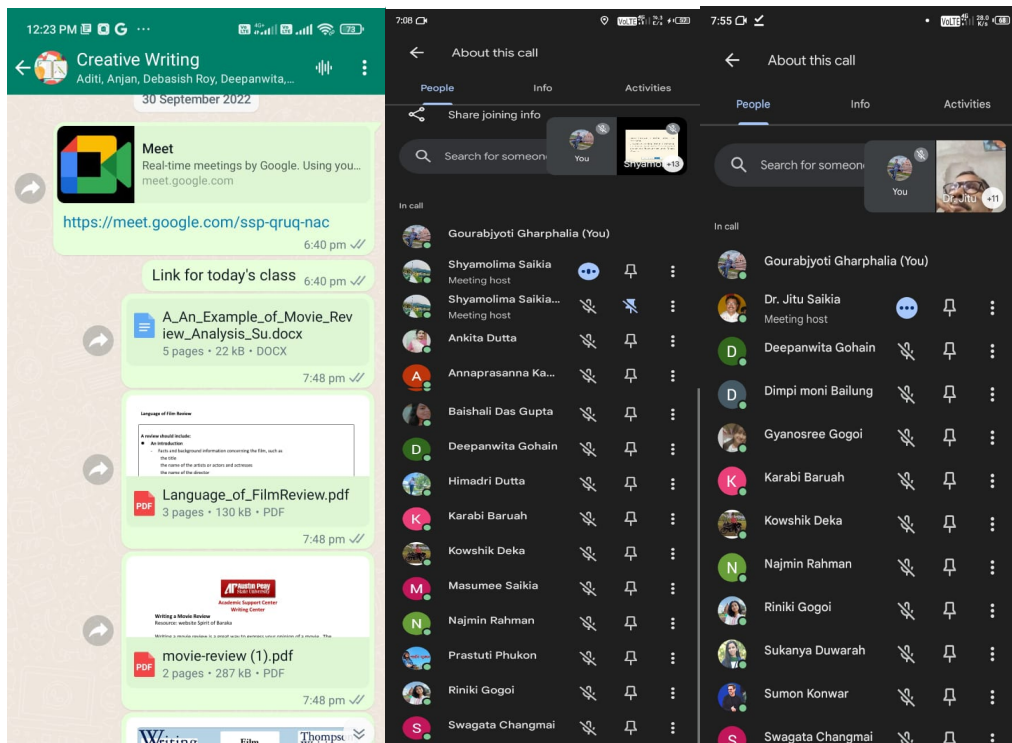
12:23 PM ··· 4G+ 79

Creative Writing
Aditi, Anjan, Debasish Roy, Deepanwita,...

30 September 2022

Meet
Real-time meetings by Google. Using you...
meet.google.com

https://meet.google.com/ssp-qruq-nac

6:40 pm

Link for today's class 6:40 pm

A_An_Example_of_Movie_Review_Analysis_Su.docx
5 pages • 22 kB • DOCX

7:48 pm

Language of Film Review

A review should include:
An Introduction
Facts and background information concerning the film, such as
the title
the name of the artists or actors and actresses
the name of the director

Language_of_FilmReview.pdf
3 pages • 130 kB • PDF

7:48 pm

Austin Peay State University
Academic Support Center
Writing Center

Writing a Movie Review
Resource: website Spirit of Baraka

movie-review (1).pdf
2 pages • 287 kB • PDF

7:48 pm

Writing Film Thompson

7:08 VoLTE 89

About this call

People Info Activities

Share joining info

Search for someone

You Shyamo +13

In call

Gourabjyoti Gharphalia (You)
Shyamolima Saikia
Meeting host
Shyamolima Saikia...
Meeting host
Ankita Dutta
Annaprasanna Ka...
Baishali Das Gupta
Deepanwita Gohain
Himadri Dutta
Karabi Baruah
Kowshik Deka
Masumee Saikia
Najmin Rahman
Prastuti Phukon
Riniki Gogoi
Swagata Changmai

7:55 VoLTE 68

About this call

People Info Activities

Search for someone

You Dr. Jitu +11

In call

Gourabjyoti Gharphalia (You)
Dr. Jitu Saikia
Meeting host
Deepanwita Gohain
Dimpi moni Bailung
Gyanosree Gogoi
Karabi Baruah
Kowshik Deka
Najmin Rahman
Riniki Gogoi
Sukanya Duwarah
Sumon Konwar
Swagata Changmai